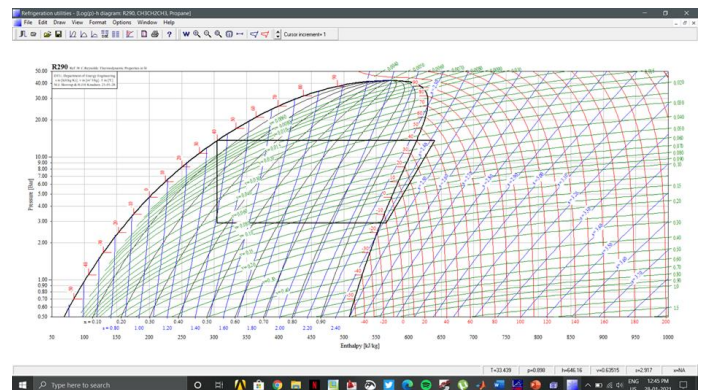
Refrigeration utilities - [Log(p)-h diagram: R290, CH3CH2CH3, Propane]

File Edit Draw View Format Options Window Help

Cursor increment= 1

R290

Pressure [bar]

50.00
40.00
30.00
20.00
10.00
9.00
8.00
7.00
6.00
5.00
4.00
3.00
2.00
1.00
0.90
0.80
0.70
0.60
0.50

x = 0.10 0.20 0.30 0.40 0.50 0.60 0.70 0.80 0.90

s = 0.80 1.00 1.20 1.40 1.60 1.80 2.00 2.20 2.40

Enthalpy [kJ/kg]

50 100 150 200 250 300 350 400 450 500 550 600 650 700 750 800 850 900 950 1000

-40 -20 0 20 40 60 80 100 120 140 160 180 200

T=33.439 p=0.898 h=646.16 v=0.63515 s=2.917 x=NA

Type here to search

ENG US 12:45 PM